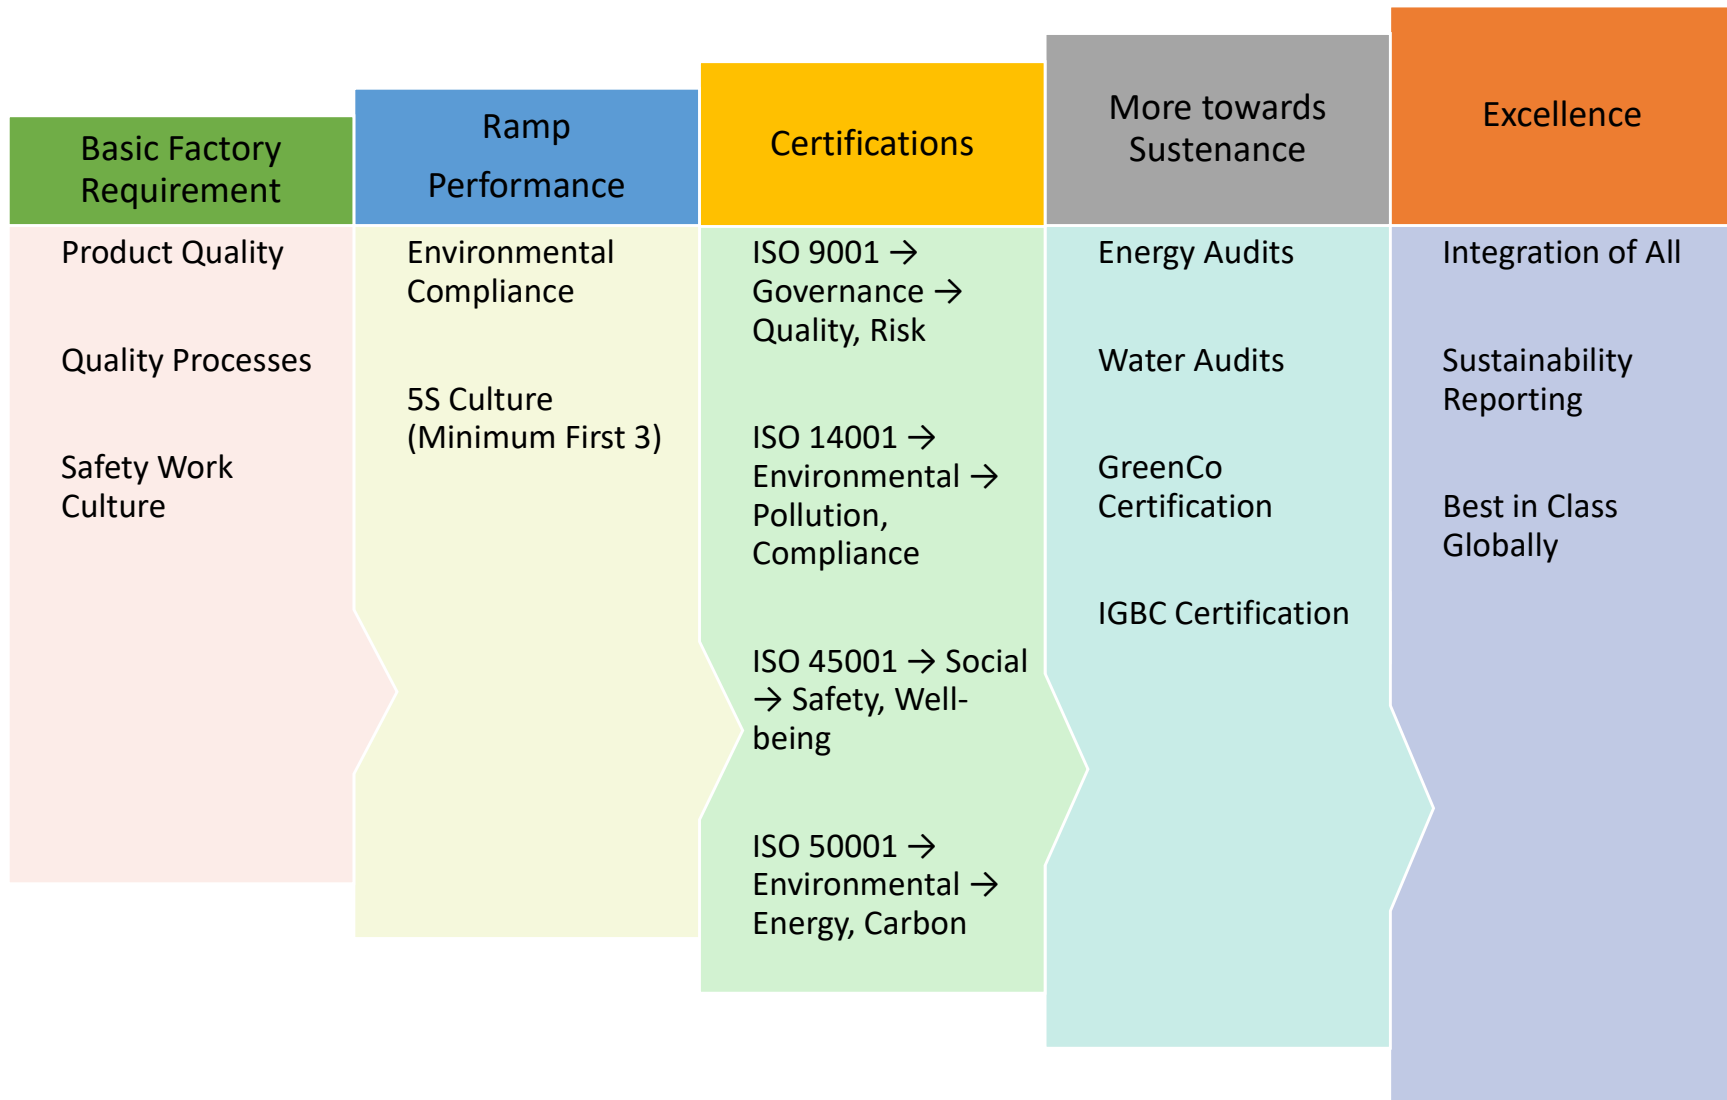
Basic Factory Requirement

Product Quality

Quality Processes

Safety Work Culture

Ramp Performance

Environmental Compliance

5S Culture (Minimum First 3)

Certifications

ISO 9001 → Governance → Quality, Risk

ISO 14001 → Environmental → Pollution, Compliance

ISO 45001 → Social → Safety, Well-being

ISO 50001 → Environmental → Energy, Carbon

More towards Sustenance

Energy Audits

Water Audits

GreenCo Certification

IGBC Certification

Excellence

Integration of All

Sustainability Reporting

Best in Class Globally